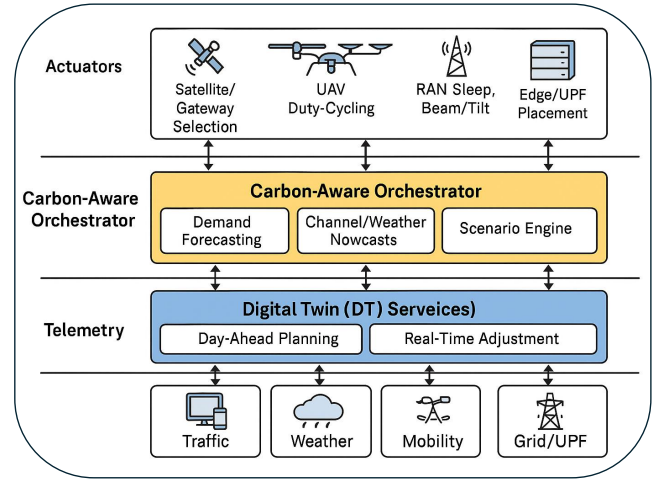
Actuators

Satellite/ Gateway Selection

UAV Duty-Cycling

RAN Sleep, Beam/Tilt

Edge/UPF Placement

Carbon-Aware Orchestrator

Carbon-Aware Orchestrator

Demand Forecasting

Channel/Weather Nowcasts

Scenario Engine

Telemetry

Digital Twin (DT) Serveices)

Day-Ahead Planning

Real-Time Adjustment

Traffic

Weather

Mobility

Grid/UPF